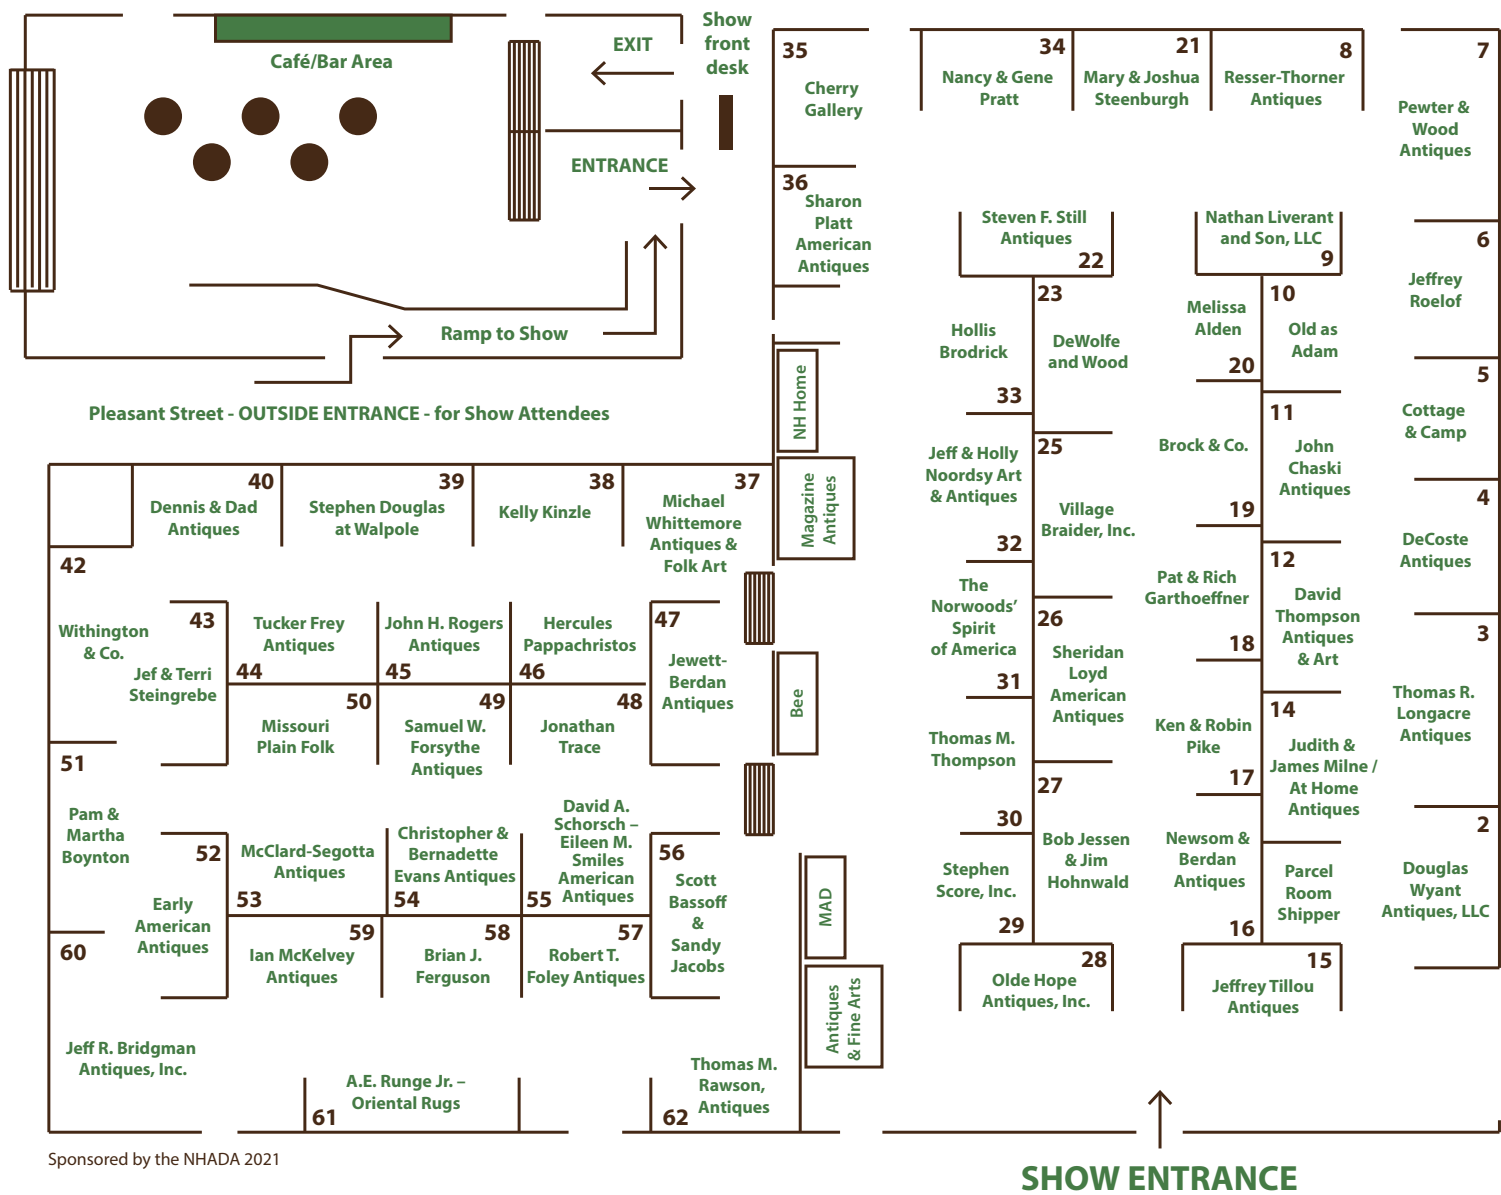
Café/Bar Area

EXIT

Show front desk

ENTRANCE

Ramp to Show

Pleasant Street - OUTSIDE ENTRANCE - for Show Attendees

35 Cherry Gallery

36 Sharon Platt American Antiques

NH Home

Magazine Antiques

34 Nancy & Gene Pratt

21 Mary & Joshua Steenburgh

8 Resser-Thorner Antiques

7 Pewter & Wood Antiques

6 Jeffrey Roelof

5 Cottage & Camp

4 DeCoste Antiques

3 Thomas R. Longacre Antiques

2 Douglas Wyant Antiques, LLC

Steven F. Still Antiques 22

Nathan Liverant and Son, LLC 9

23 DeWolfe and Wood

Hollis Brodrick 33

Melissa Alden 20

10 Old as Adam

11 John Chaski Antiques

Brock & Co. 19

25 Village Braider, Inc.

Jeff & Holly Noordsy Art & Antiques 32

The Norwoods' Spirit of America 31

26 Sheridan Loyd American Antiques

Pat & Rich Garthoeffner 18

12 David Thompson Antiques & Art

14 Judith & James Milne / At Home Antiques

Ken & Robin Pike 17

Thomas M. Thompson 30

27 Bob Jessen & Jim Hohnwald

Newsom & Berdan Antiques 16

Parcel Room Shipper

Stephen Score, Inc. 29

28 Olde Hope Antiques, Inc.

15 Jeffrey Tillou Antiques

40 Dennis & Dad Antiques

39 Stephen Douglas at Walpole

38 Kelly Kinzle

37 Michael Whittemore Antiques & Folk Art

42 Withington & Co.

43 Jef & Terri Steingrebe 44

Tucker Frey Antiques

John H. Rogers Antiques 45

Hercules Pappachristos 46

47 Jewett-Berdan Antiques

Bee

50 Missouri Plain Folk

49 Samuel W. Forsythe Antiques

48 Jonathan Trace

51 Pam & Martha Boynton

52 Early American Antiques 53

McClard-Segotta Antiques

Christopher & Bernadette Evans Antiques 54

David A. Schorsch – Eileen M. Smiles American Antiques 55

56 Scott Bassoff & Sandy Jacobs

MAD

60

59 Ian McKelvey Antiques

58 Brian J. Ferguson

57 Robert T. Foley Antiques

Antiques & Fine Arts

Jeff R. Bridgman Antiques, Inc.

A.E. Runge Jr. – Oriental Rugs 61

Thomas M. Rawson, Antiques 62

Sponsored by the NHADA 2021

SHOW ENTRANCE